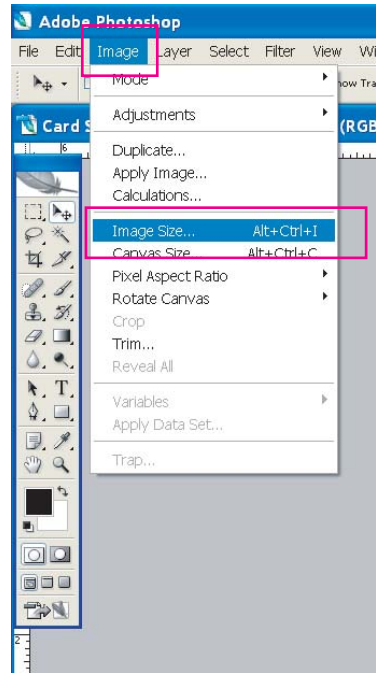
Adobe Photoshop

File Edit Image Layer Select Filter View Wi

how Tra

Card S

(RGB

Mode

Adjustments

Duplicate...
Apply Image...
Calculations...

Image Size... Alt+Ctrl+I
Canvas Size... Alt+Ctrl+C
Pixel Aspect Ratio
Rotate Canvas
Crop
Trim...
Reveal All

Variables
Apply Data Set...

Trap...